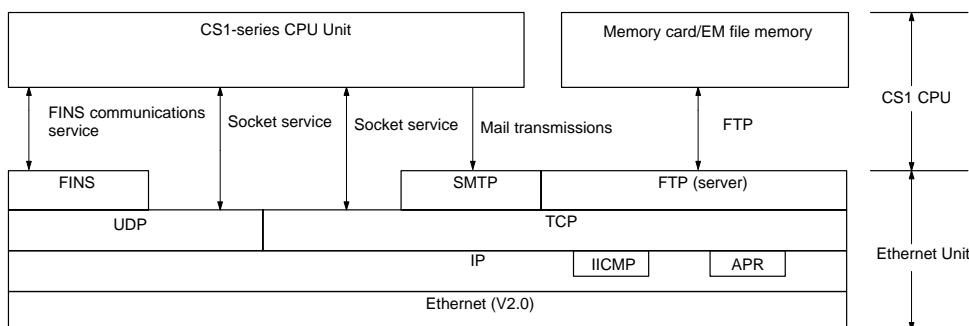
CS1-series CPU Unit

Memory card/EM file memory

CS1 CPU

FINS communications service

Socket service

Socket service

Mail transmissions

FTP

FINS

SMTP

FTP (server)

UDP

TCP

IP

IICMP

APR

Ethernet Unit

Ethernet (V2.0)